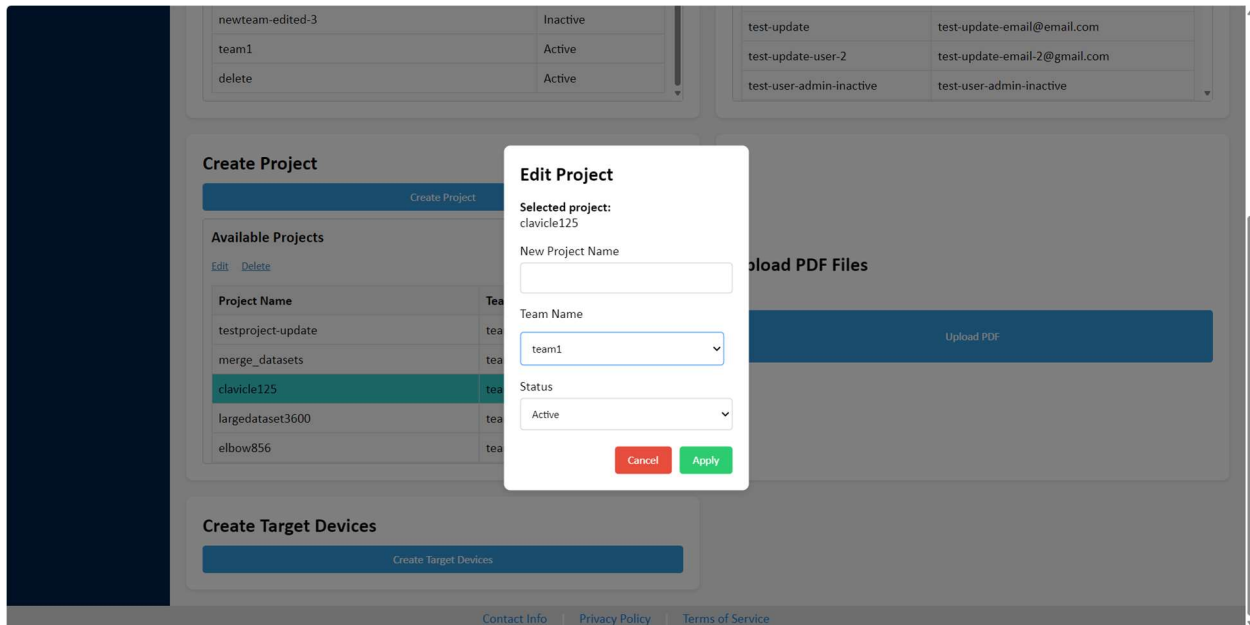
| newteam-edited-3 | Inactive |
|---|---|
| team1 | Active |
| delete | Active |

| test-update | test-update-email@email.com |
|---|---|
| test-update-user-2 | test-update-email-2@gmail.com |
| test-user-admin-inactive | test-user-admin-inactive |

Create Project

Create Project

Available Projects

Edit Delete

| Project Name | Tea |
|---|---|
| testproject-update | tea |
| merge_datasets | tea |
| clavicle125 | tea |
| largedataset3600 | tea |
| elbow856 | tea |

Edit Project

Selected project:
clavicle125

New Project Name

Team Name

team1

Status

Active

Cancel Apply

pload PDF Files

Upload PDF

Create Target Devices

Create Target Devices

Contact Info | Privacy Policy | Terms of Service